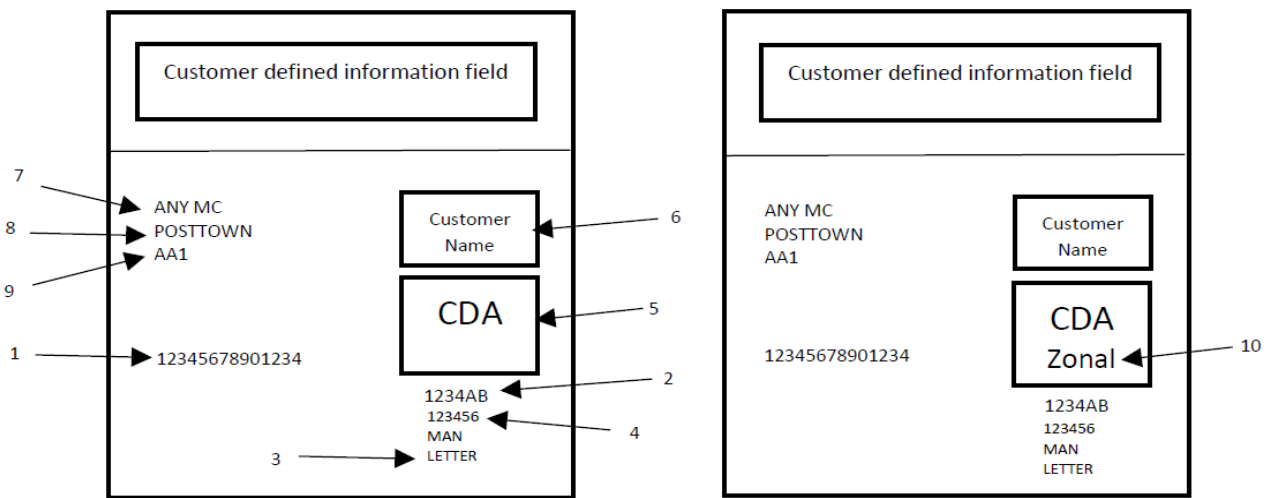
Customer defined information field

7
ANY MC
8
POSTTOWN
9
AA1

Customer Name
6

CDA
5

1
12345678901234

1234AB
2
123456
4
MAN
3
LETTER

Customer defined information field

ANY MC
POSTTOWN
AA1

Customer Name

CDA
Zonal
10

12345678901234

1234AB
123456
MAN
LETTER